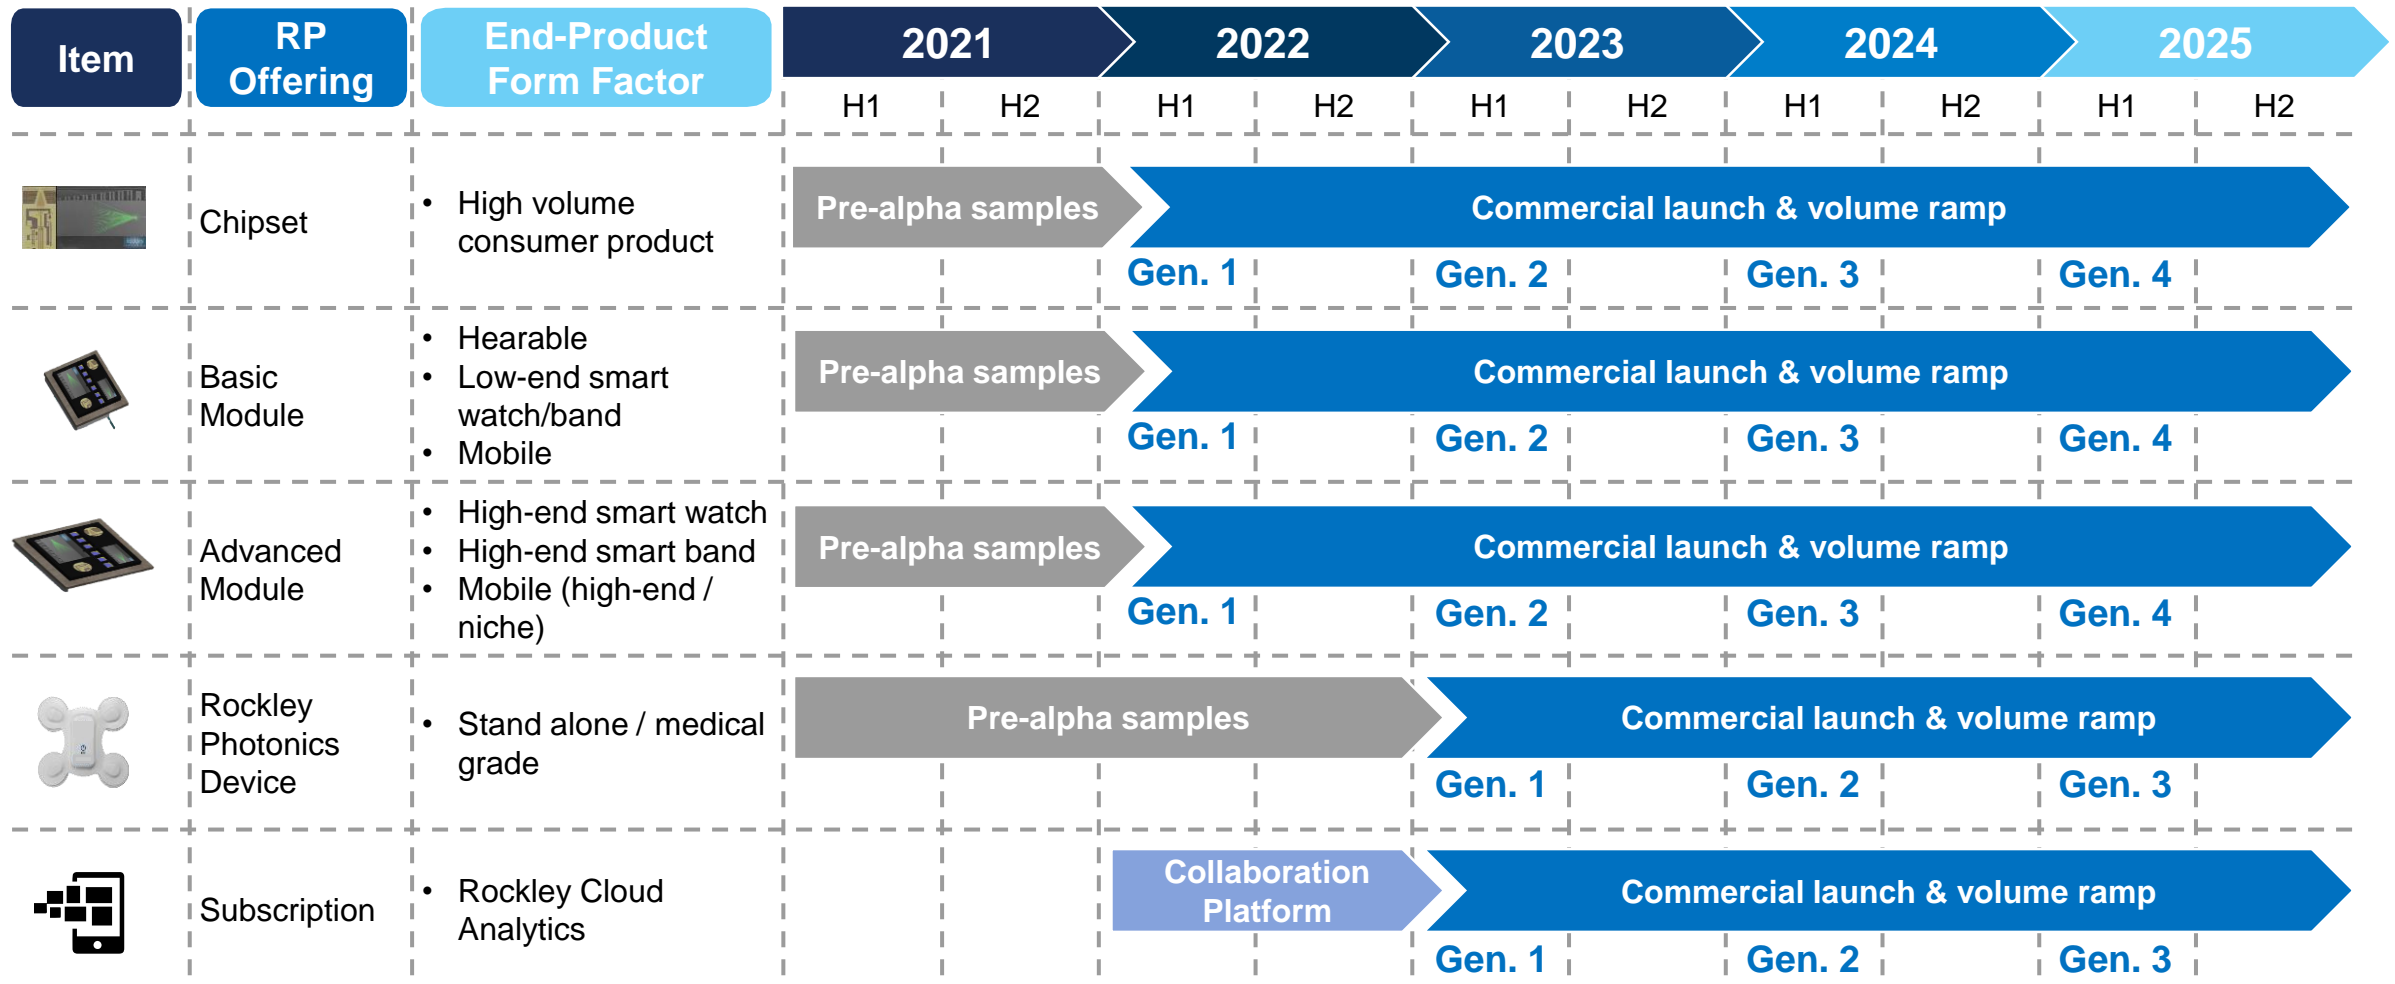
| Item | RP Offering | End-Product Form Factor | 2021 H1 | 2021 H2 | 2022 H1 | 2022 H2 | 2023 H1 | 2023 H2 | 2024 H1 | 2024 H2 | 2025 H1 | 2025 H2 |
|---|---|---|---|---|---|---|---|---|---|---|---|---|
| | Chipset | • High volume consumer product | Pre-alpha samples | | Commercial launch & volume ramp Gen. 1 | | Gen. 2 | | Gen. 3 | | Gen. 4 | |
| | Basic Module | • Hearable • Low-end smart watch/band • Mobile | Pre-alpha samples | | Commercial launch & volume ramp Gen. 1 | | Gen. 2 | | Gen. 3 | | Gen. 4 | |
| | Advanced Module | • High-end smart watch • High-end smart band • Mobile (high-end / niche) | Pre-alpha samples | | Commercial launch & volume ramp Gen. 1 | | Gen. 2 | | Gen. 3 | | Gen. 4 | |
| | Rockley Photonics Device | • Stand alone / medical grade | Pre-alpha samples | | | | Commercial launch & volume ramp Gen. 1 | | Gen. 2 | | Gen. 3 | |
| | Subscription | • Rockley Cloud Analytics | | | Collaboration Platform | | Commercial launch & volume ramp Gen. 1 | | Gen. 2 | | Gen. 3 | |